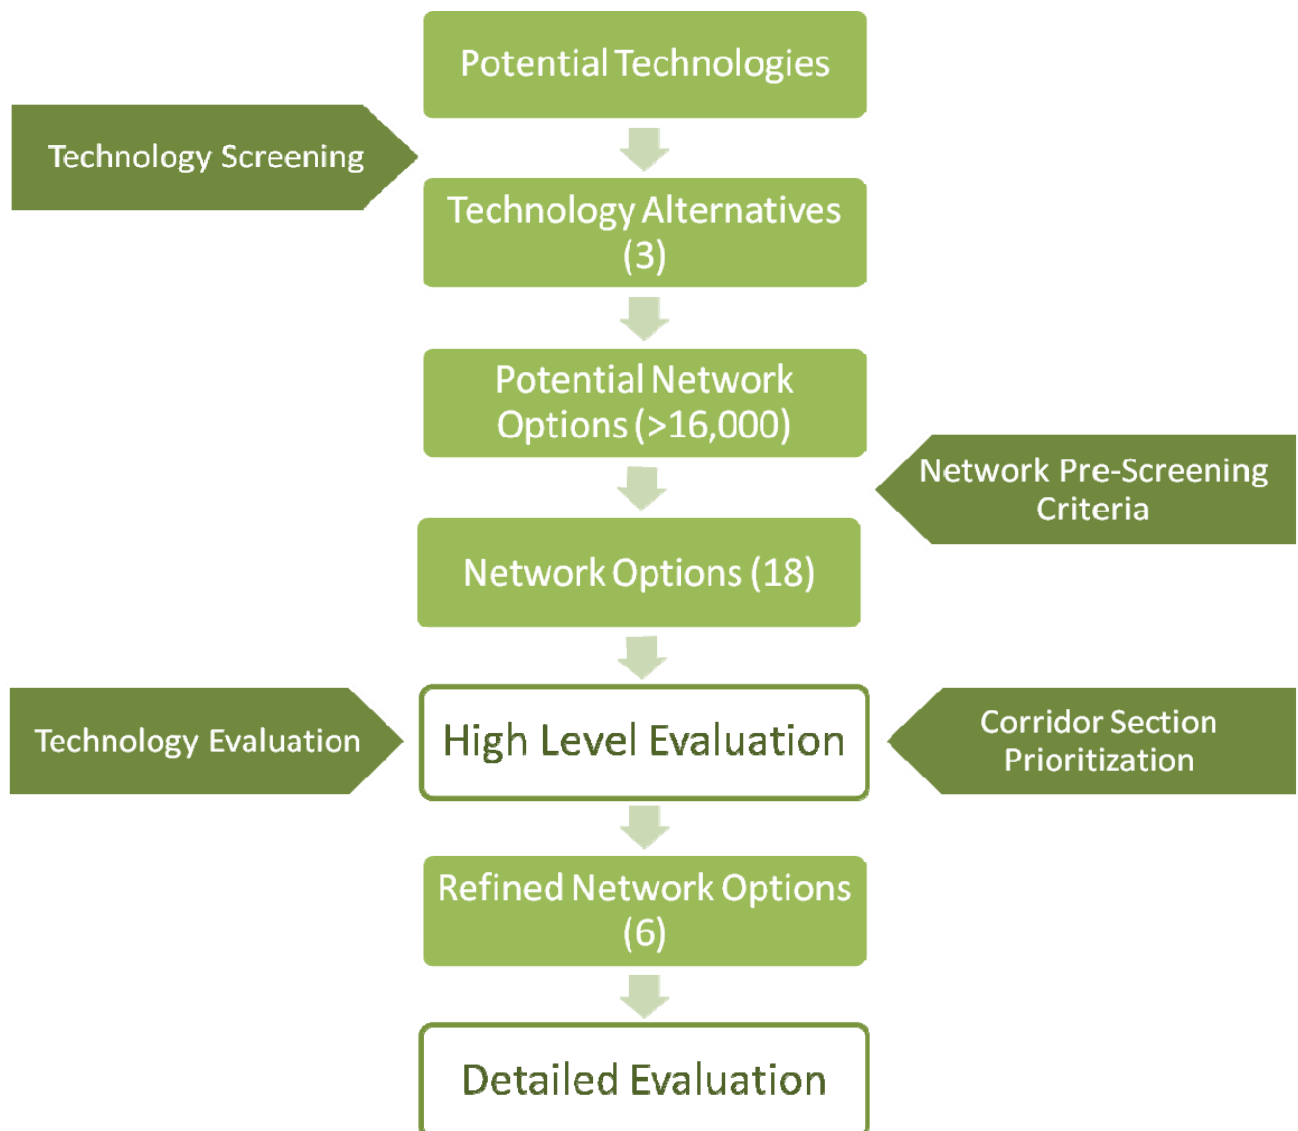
Potential Technologies

Technology Screening

Technology Alternatives (3)

Potential Network Options (>16,000)

Network Pre-Screening Criteria

Network Options (18)

Technology Evaluation

High Level Evaluation

Corridor Section Prioritization

Refined Network Options (6)

Detailed Evaluation